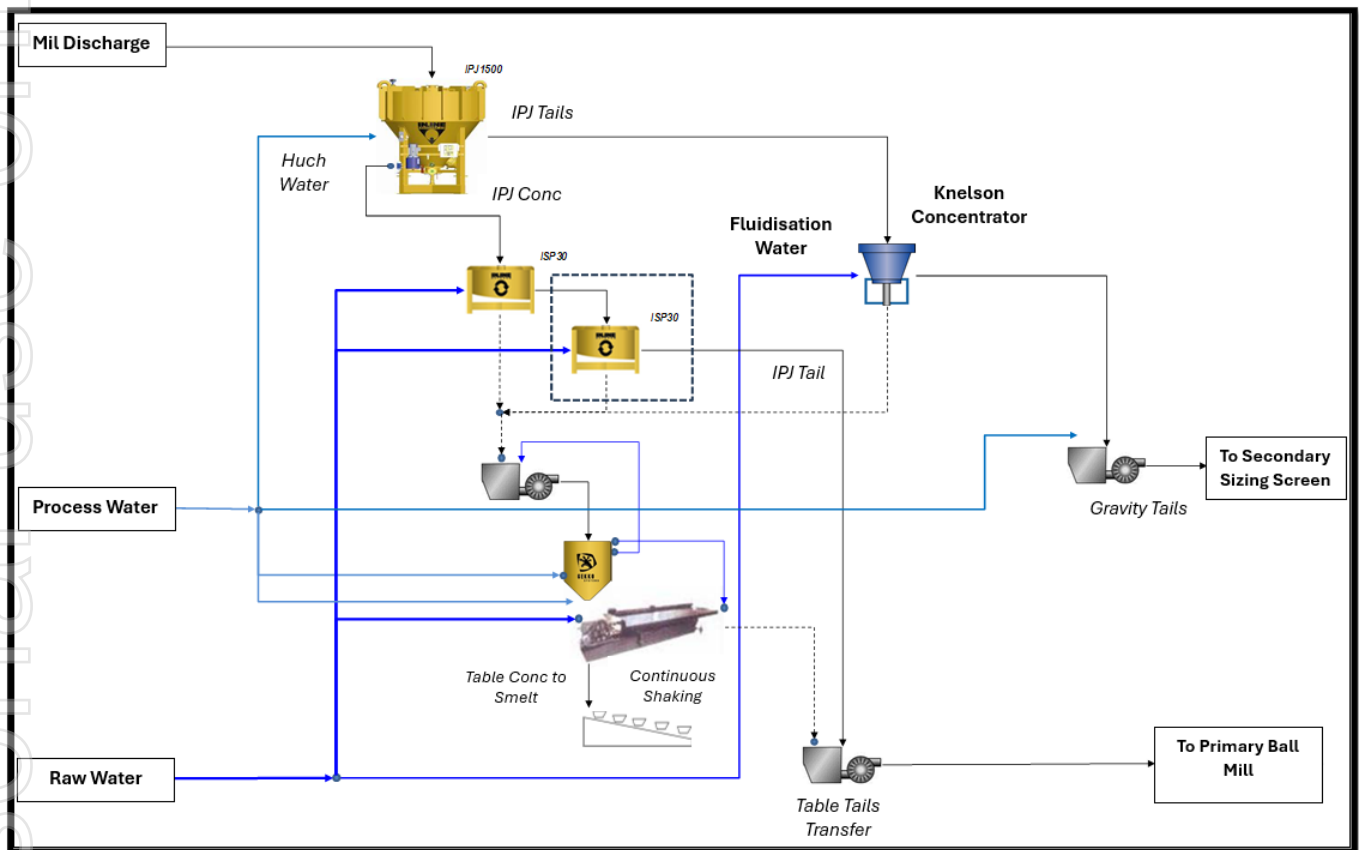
Mil Discharge

IPJ1500

IPJ Tails

Huch Water

IPJ Conc

Knelson Concentrator

Fluidisation Water

ISP30

ISP30

IPJ Tail

To Secondary Sizing Screen

Process Water

Gravity Tails

Table Conc to Smelt

Continuous Shaking

To Primary Ball Mill

Raw Water

Table Tails Transfer